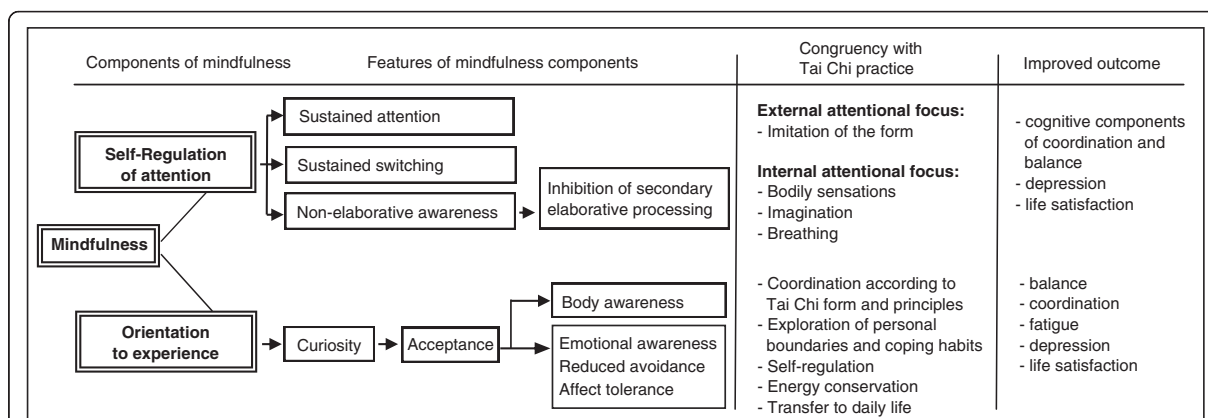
Components of mindfulness

Features of mindfulness components

Congruency with Tai Chi practice

Improved outcome

Self-Regulation of attention

Sustained attention

Sustained switching

Non-elaborative awareness

Inhibition of secondary elaborative processing

Mindfulness

Orientation to experience

Curiosity

Acceptance

Body awareness

Emotional awareness
Reduced avoidance
Affect tolerance

**External attentional focus:**
- Imitation of the form

**Internal attentional focus:**
- Bodily sensations
- Imagination
- Breathing

- Coordination according to Tai Chi form and principles
- Exploration of personal boundaries and coping habits
- Self-regulation
- Energy conservation
- Transfer to daily life

- cognitive components of coordination and balance
- depression
- life satisfaction

- balance
- coordination
- fatigue
- depression
- life satisfaction